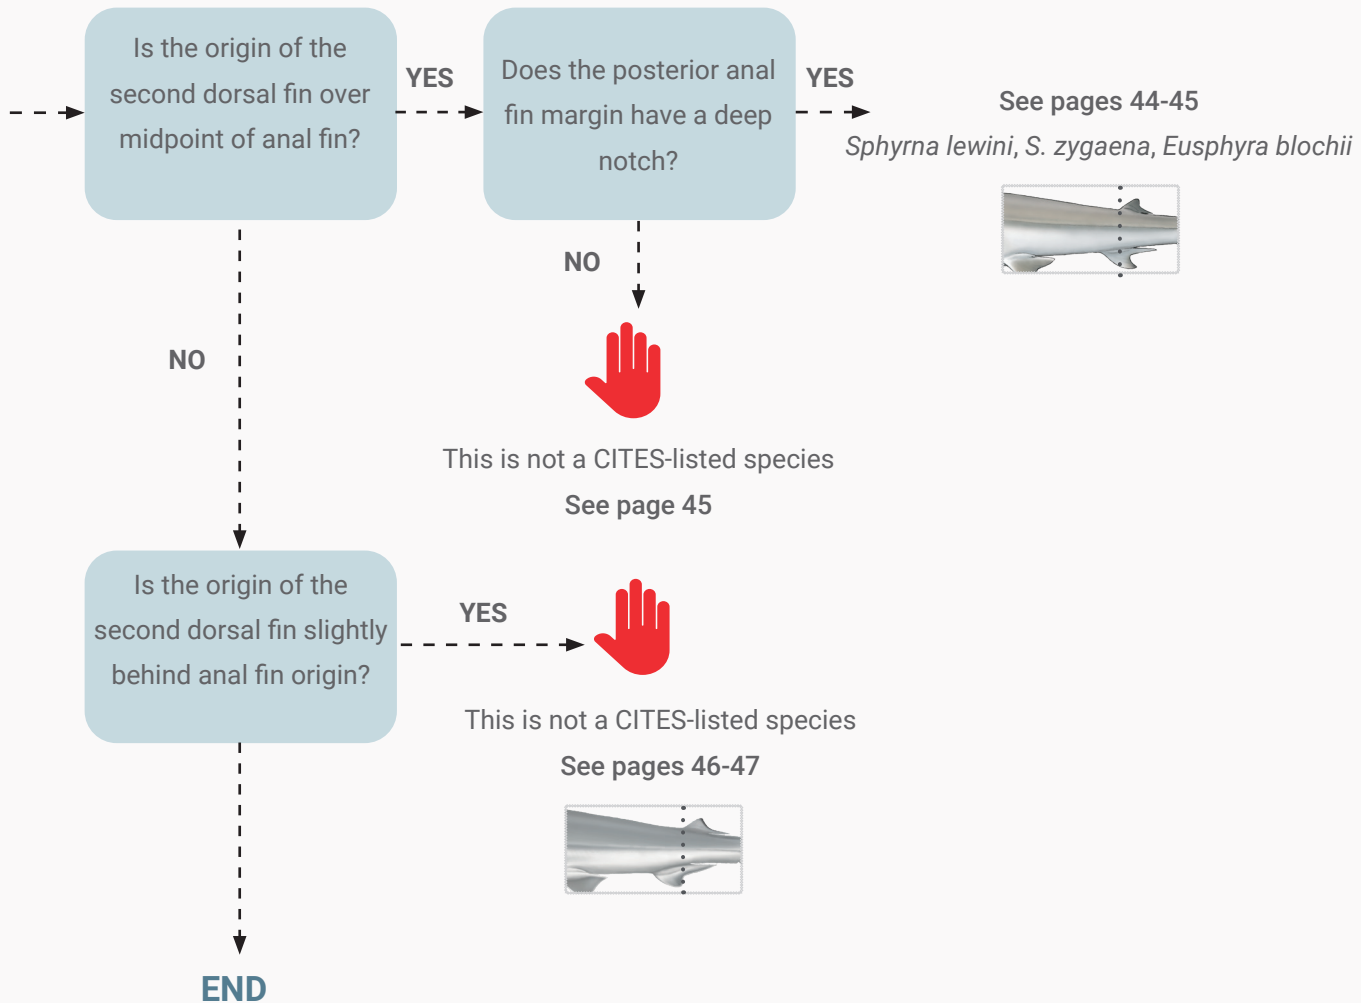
Is the origin of the second dorsal fin over midpoint of anal fin?

YES

Does the posterior anal fin margin have a deep notch?

YES

See pages 44-45

*Sphyrna lewini*, *S. zygaena*, *Eusphyra blochii*

NO

This is not a CITES-listed species

See page 45

NO

Is the origin of the second dorsal fin slightly behind anal fin origin?

YES

This is not a CITES-listed species

See pages 46-47

END